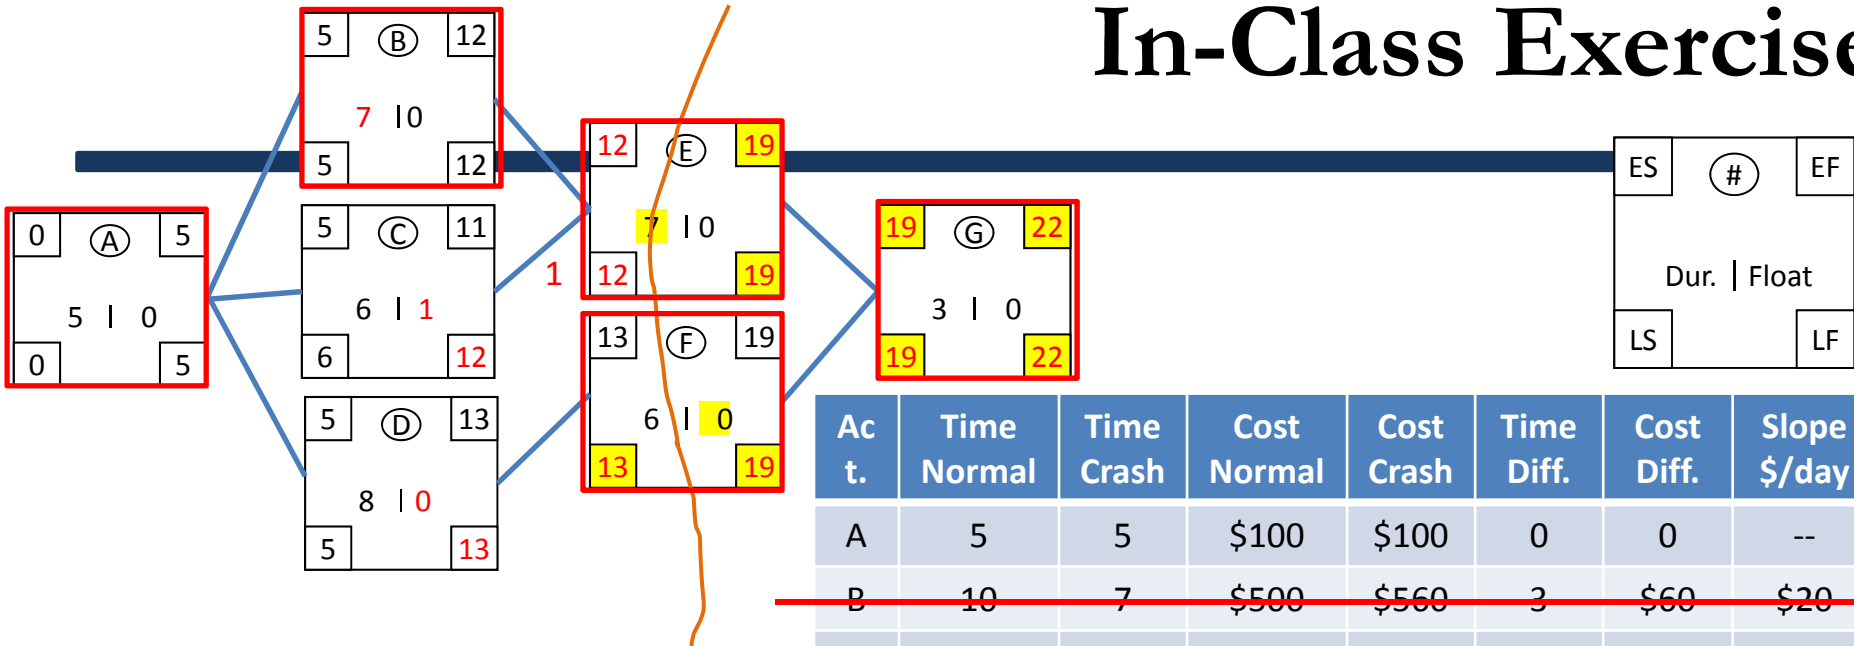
In-Class Exercise

5 B 12
7 | 0
5 12

0 A 5
5 | 0
0 5

5 C 11
6 | 1
6 12

5 D 13
8 | 0
5 13

1

12 E 19
7 | 0
12 19

13 F 19
6 | 0
13 19

19 G 22
3 | 0
19 22

ES # EF
Dur. | Float
LS LF

| Act. | Time Normal | Time Crash | Cost Normal | Cost Crash | Time Diff. | Cost Diff. | Slope $/day |
|---|---|---|---|---|---|---|---|
| A | 5 | 5 | $100 | $100 | 0 | 0 | -- |
| B | 10 | 7 | $500 | $560 | 3 | $60 | $20 |